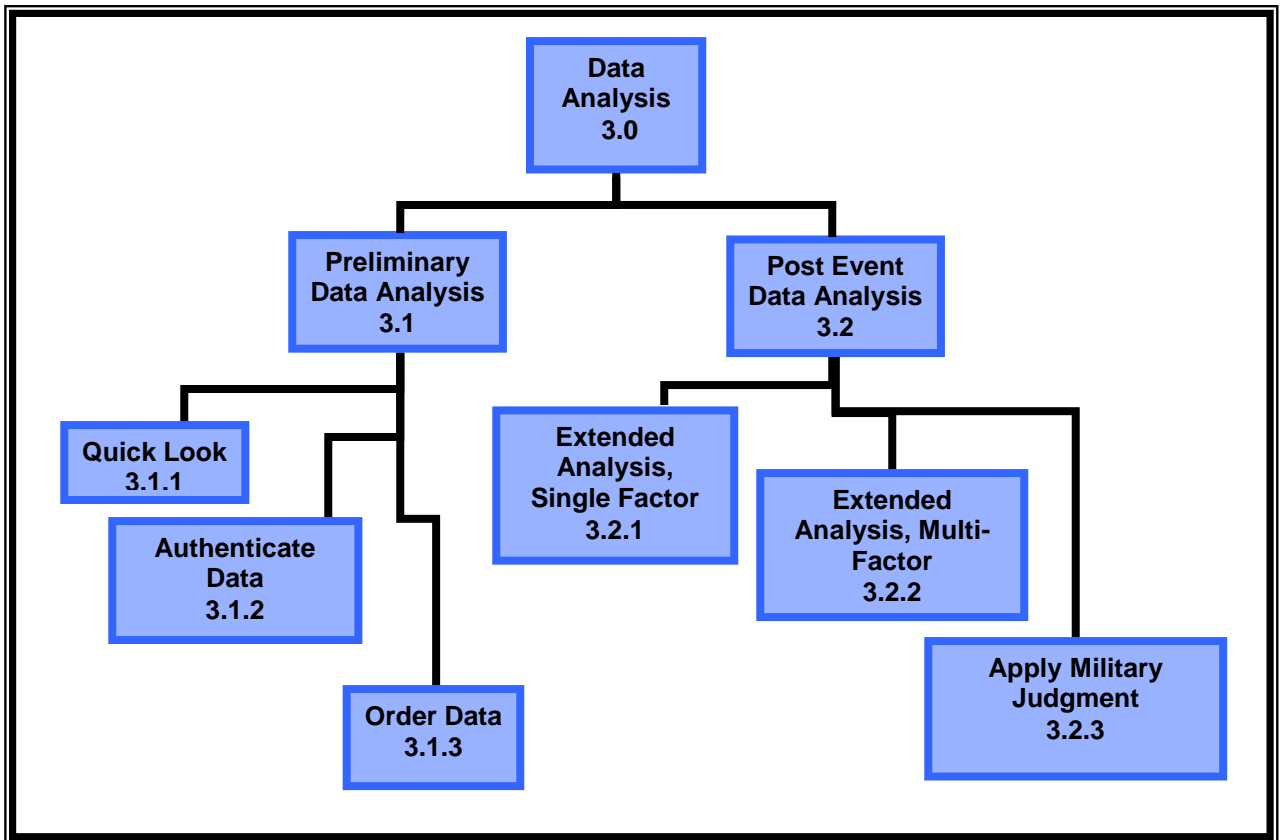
Data Analysis 3.0

Preliminary Data Analysis 3.1

Post Event Data Analysis 3.2

Quick Look 3.1.1

Authenticate Data 3.1.2

Order Data 3.1.3

Extended Analysis, Single Factor 3.2.1

Extended Analysis, Multi-Factor 3.2.2

Apply Military Judgment 3.2.3